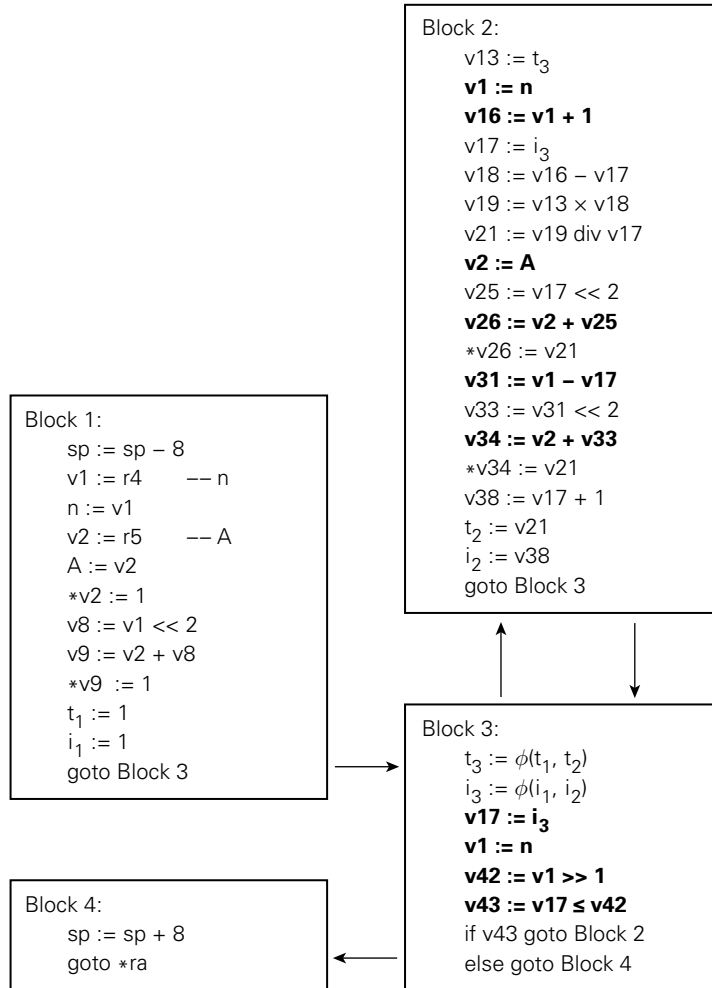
Block 2:
v13 := $t_3$
v1 := n
v16 := v1 + 1
v17 := $i_3$
v18 := v16 – v17
v19 := v13 × v18
v21 := v19 div v17
v2 := A
v25 := v17 << 2
v26 := v2 + v25
∗v26 := v21
v31 := v1 – v17
v33 := v31 << 2
v34 := v2 + v33
∗v34 := v21
v38 := v17 + 1
$t_2$ := v21
$i_2$ := v38
goto Block 3

Block 1:
sp := sp – 8
v1 := r4 –– n
n := v1
v2 := r5 –– A
A := v2
∗v2 := 1
v8 := v1 << 2
v9 := v2 + v8
∗v9 := 1
$t_1$ := 1
$i_1$ := 1
goto Block 3

Block 3:
$t_3$ := $\phi(t_1, t_2)$
$i_3$ := $\phi(i_1, i_2)$
v17 := $i_3$
v1 := n
v42 := v1 >> 1
v43 := v17 ≤ v42
if v43 goto Block 2
else goto Block 4

Block 4:
sp := sp + 8
goto ∗ra